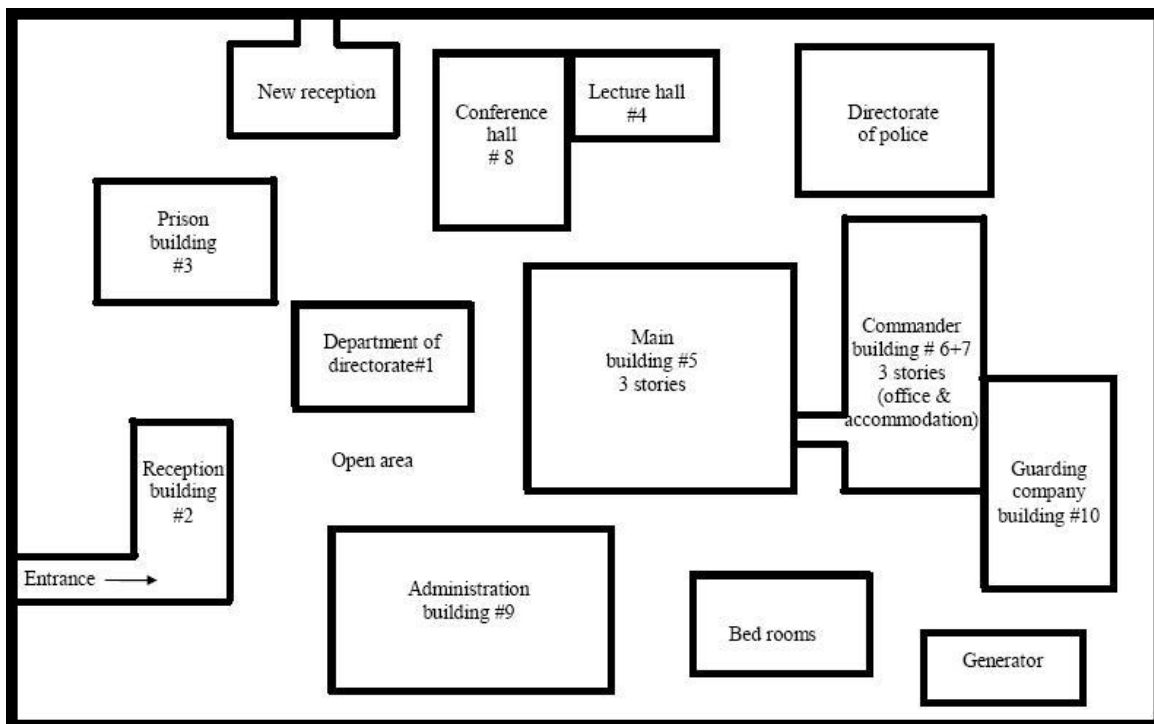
New reception

Conference hall # 8

Lecture hall #4

Directorate of police

Prison building #3

Department of directorate#1

Main building #5 3 stories

Commander building # 6+7 3 stories (office & accommodation)

Reception building #2

Open area

Guarding company building #10

Entrance

Administration building #9

Bed rooms

Generator